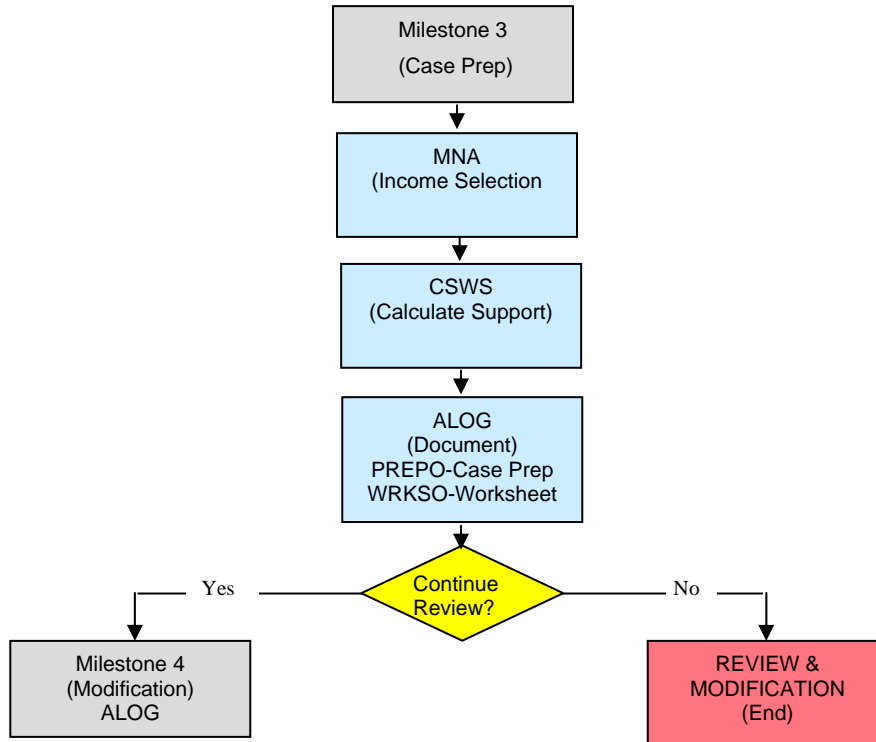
Milestone 3
(Case Prep)

MNA
(Income Selection

CSWS
(Calculate Support)

ALOG
(Document)
PREPO-Case Prep
WRKSO-Worksheet

Continue
Review?

Yes

No

Milestone 4
(Modification)
ALOG

REVIEW &
MODIFICATION
(End)